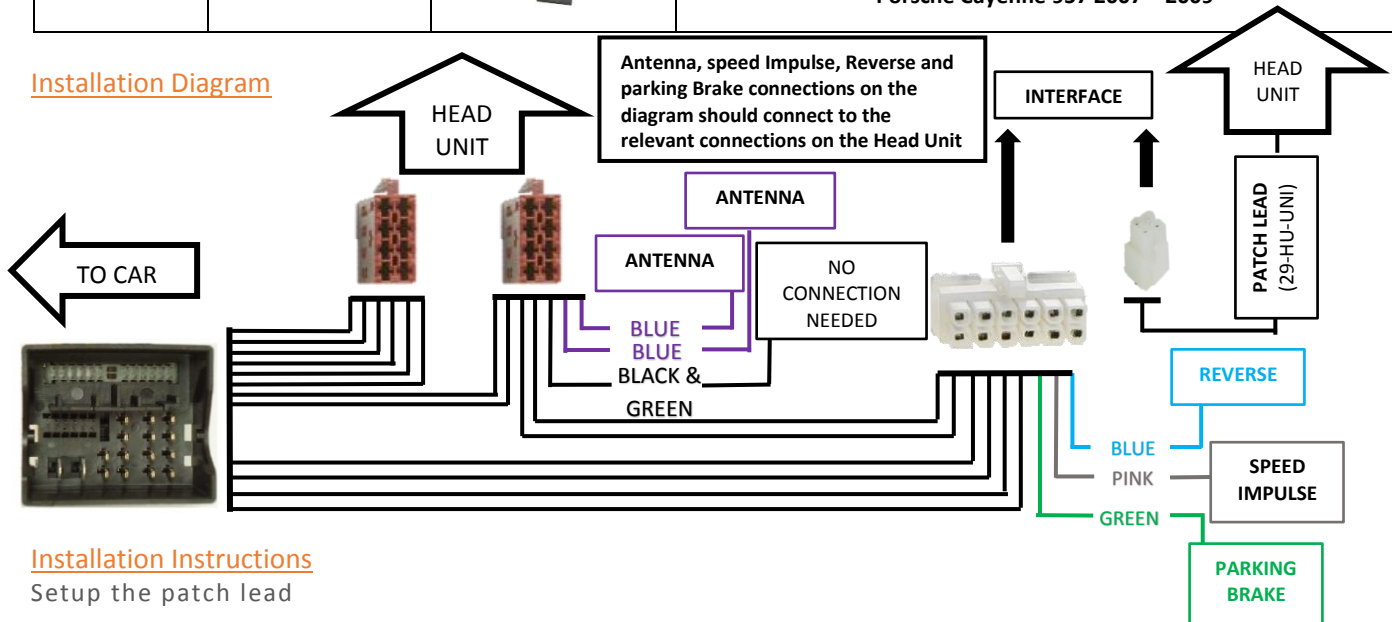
Porsche Cayenne 957 2007 – 2009 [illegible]

Installation Diagram

HEAD UNIT

Antenna, speed Impulse, Reverse and parking Brake connections on the diagram should connect to the relevant connections on the Head Unit

INTERFACE

HEAD UNIT

PATCH LEAD (29-HU-UNI)

TO CAR

ANTENNA

ANTENNA

NO CONNECTION NEEDED

BLUE

BLUE

BLACK & GREEN

REVERSE

BLUE

PINK

SPEED IMPULSE

GREEN

PARKING BRAKE

Installation Instructions

Setup the patch lead